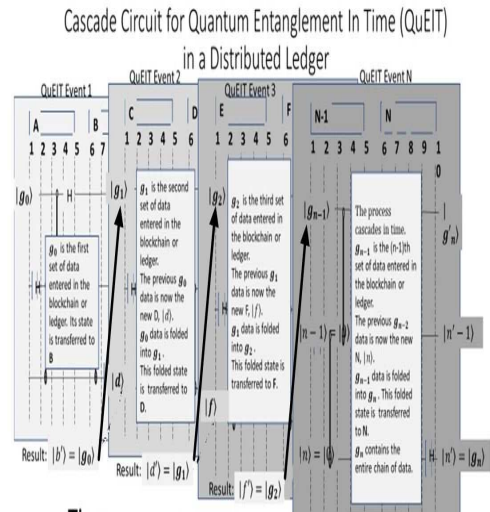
Cascade Circuit for Quantum Entanglement In Time (QuEIT) in a Distributed Ledger

QuEIT Event 1

A B

1 2 3 4 5 6 7

$|g_0\rangle$ H

$g_0$ is the first set of data entered in the blockchain or ledger. Its state is transferred to B

H

$|d\rangle$

Result: $|b'\rangle = |g_0\rangle$

QuEIT Event 2

C D

1 2 3 4 5 6

$|g_1\rangle$

$g_1$ is the second set of data entered in the blockchain or ledger. The previous $g_0$ data is now the new D, $|d\rangle$. $g_0$ data is folded into $g_1$. This folded state is transferred to D.

H

Result: $|d'\rangle = |g_1\rangle$

QuEIT Event 3

E F

1 2 3 4 5 6

$|g_2\rangle$

$g_2$ is the third set of data entered in the blockchain or ledger. The previous $g_1$ data is now the new F, $|f\rangle$. $g_1$ data is folded into $g_2$. This folded state is transferred to F.

$|f\rangle$

Result: $|f'\rangle = |g_2\rangle$

QuEIT Event N

N-1 N

1 2 3 4 5 6 7 8 9 1 0

$|g_{n-1}\rangle$

The process cascades in time. $g_{n-1}$ is the (n-1)th set of data entered in the blockchain or ledger. The previous $g_{n-2}$ data is now the new N, $|n\rangle$. $g_{n-1}$ data is folded into $g_n$. This folded state is transferred to N. $g_n$ contains the entire chain of data.

$|g'_n\rangle$

$|n-1\rangle$

$|n'-1\rangle$

$|n\rangle$

H

$|n'\rangle = |g_n\rangle$